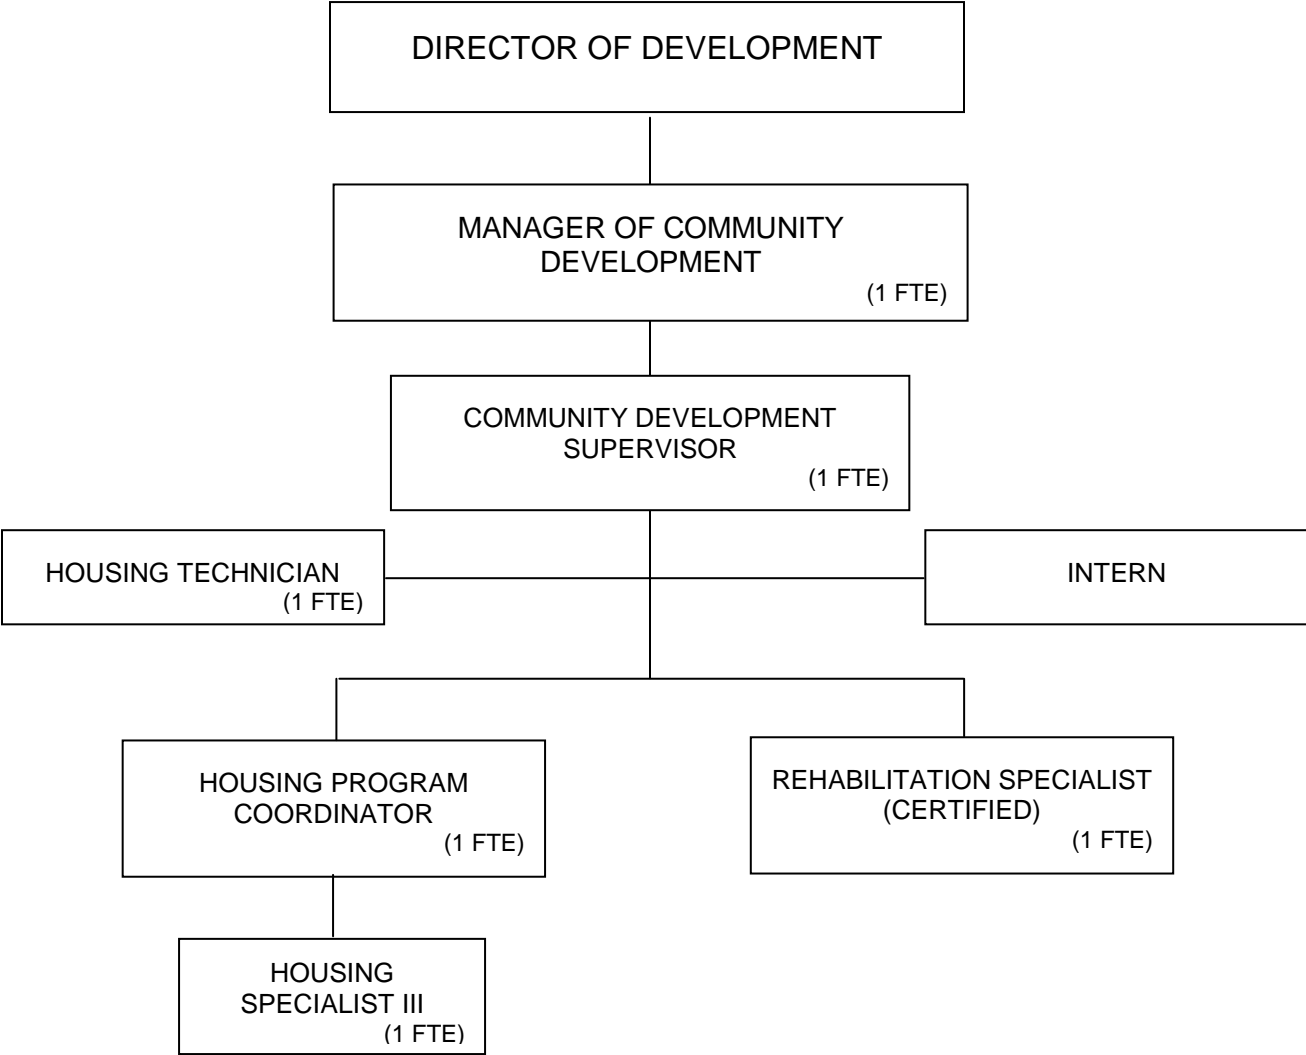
DIRECTOR OF DEVELOPMENT

MANAGER OF COMMUNITY DEVELOPMENT
(1 FTE)

COMMUNITY DEVELOPMENT SUPERVISOR
(1 FTE)

HOUSING TECHNICIAN
(1 FTE)

INTERN

HOUSING PROGRAM COORDINATOR
(1 FTE)

REHABILITATION SPECIALIST (CERTIFIED)
(1 FTE)

HOUSING SPECIALIST III
(1 FTE)